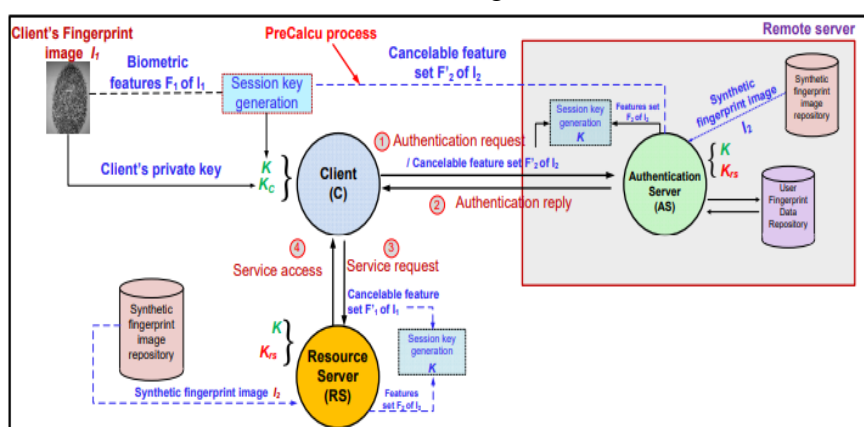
Client's Fingerprint image $I_1$

PreCalcu process

Remote server

Biometric features $F_1$ of $I_1$

Session key generation

Cancelable feature set $F'_2$ of $I_2$

Synthetic fingerprint image repository

Synthetic fingerprint image $I_2$

Session key generation $K$

Features set $F_2$ of $I_2$

① Authentication request / Cancelable feature set $F'_2$ of $I_2$

Client's private key

$K$
$K_C$

Client (C)

$K$
$K_{rs}$

Authentication Server (AS)

User Fingerprint Data Repository

② Authentication reply

④ Service access

③ Service request

Synthetic fingerprint image repository

Cancelable feature set $F'_1$ of $I_1$

$K$
$K_{rs}$

Resource Server (RS)

Session key generation $K$

Synthetic fingerprint image $I_2$

Features set $F_2$ of $I_2$